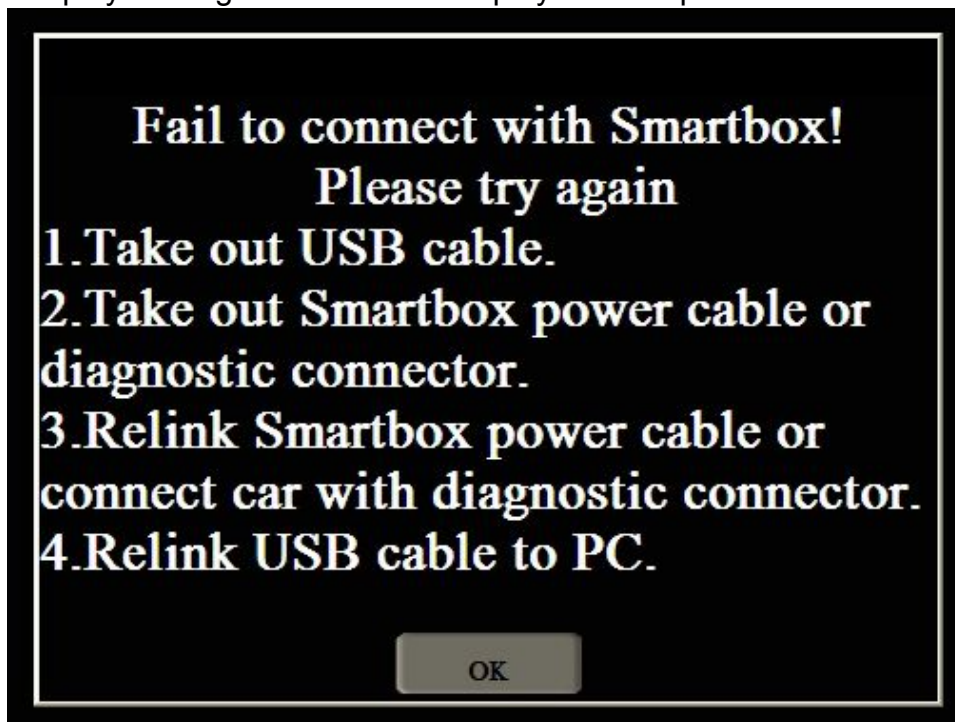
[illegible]

Fail to connect with Smartbox!
Please try again
1.Take out USB cable.
2.Take out Smartbox power cable or diagnostic connector.
3.Relink Smartbox power cable or connect car with diagnostic connector.
4.Relink USB cable to PC.

OK